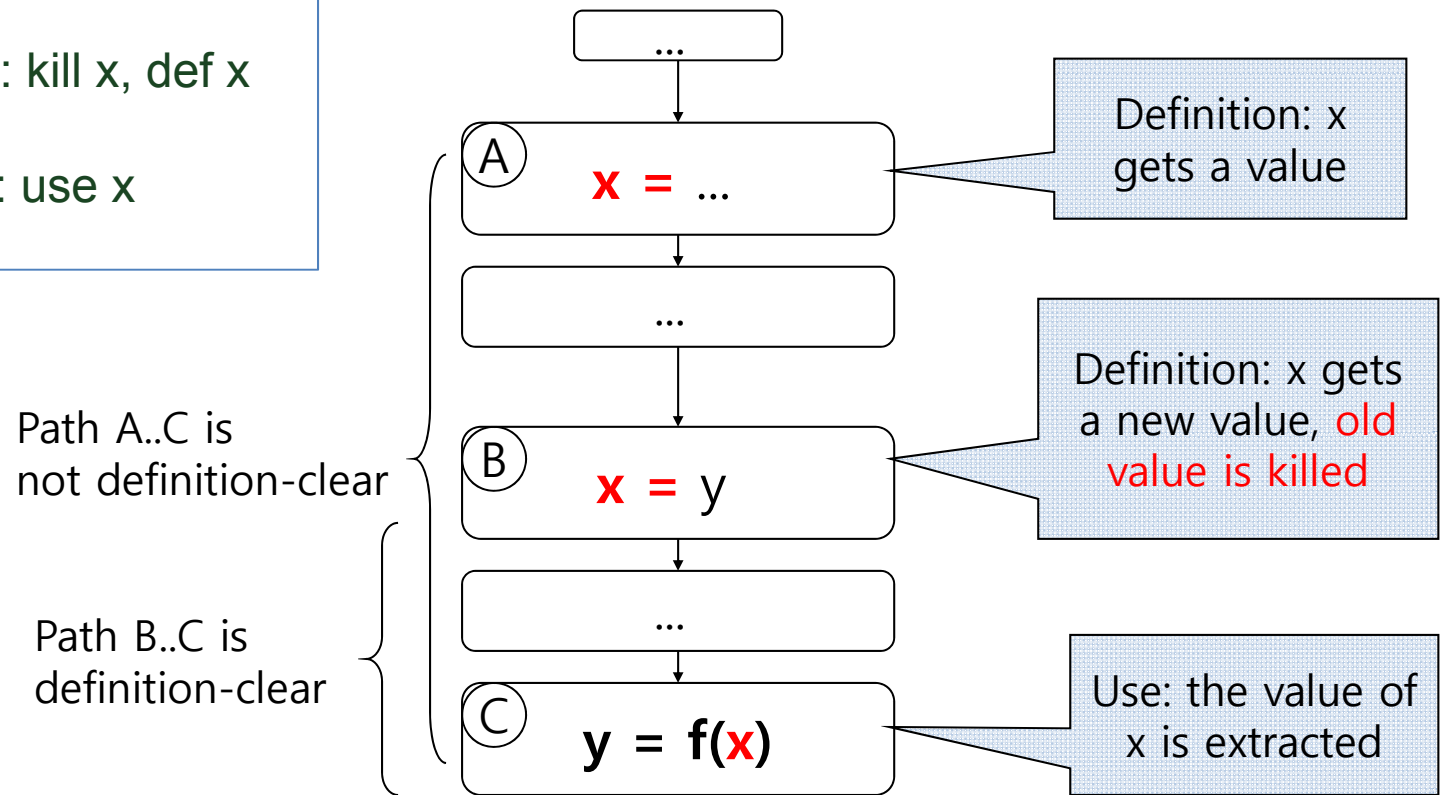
: kill x, def x

: use x

...

A

x = ...

Definition: x gets a value

...

Definition: x gets a new value, old value is killed

Path A..C is not definition-clear

B

x = y

...

Path B..C is definition-clear

C

y = f(x)

Use: the value of x is extracted